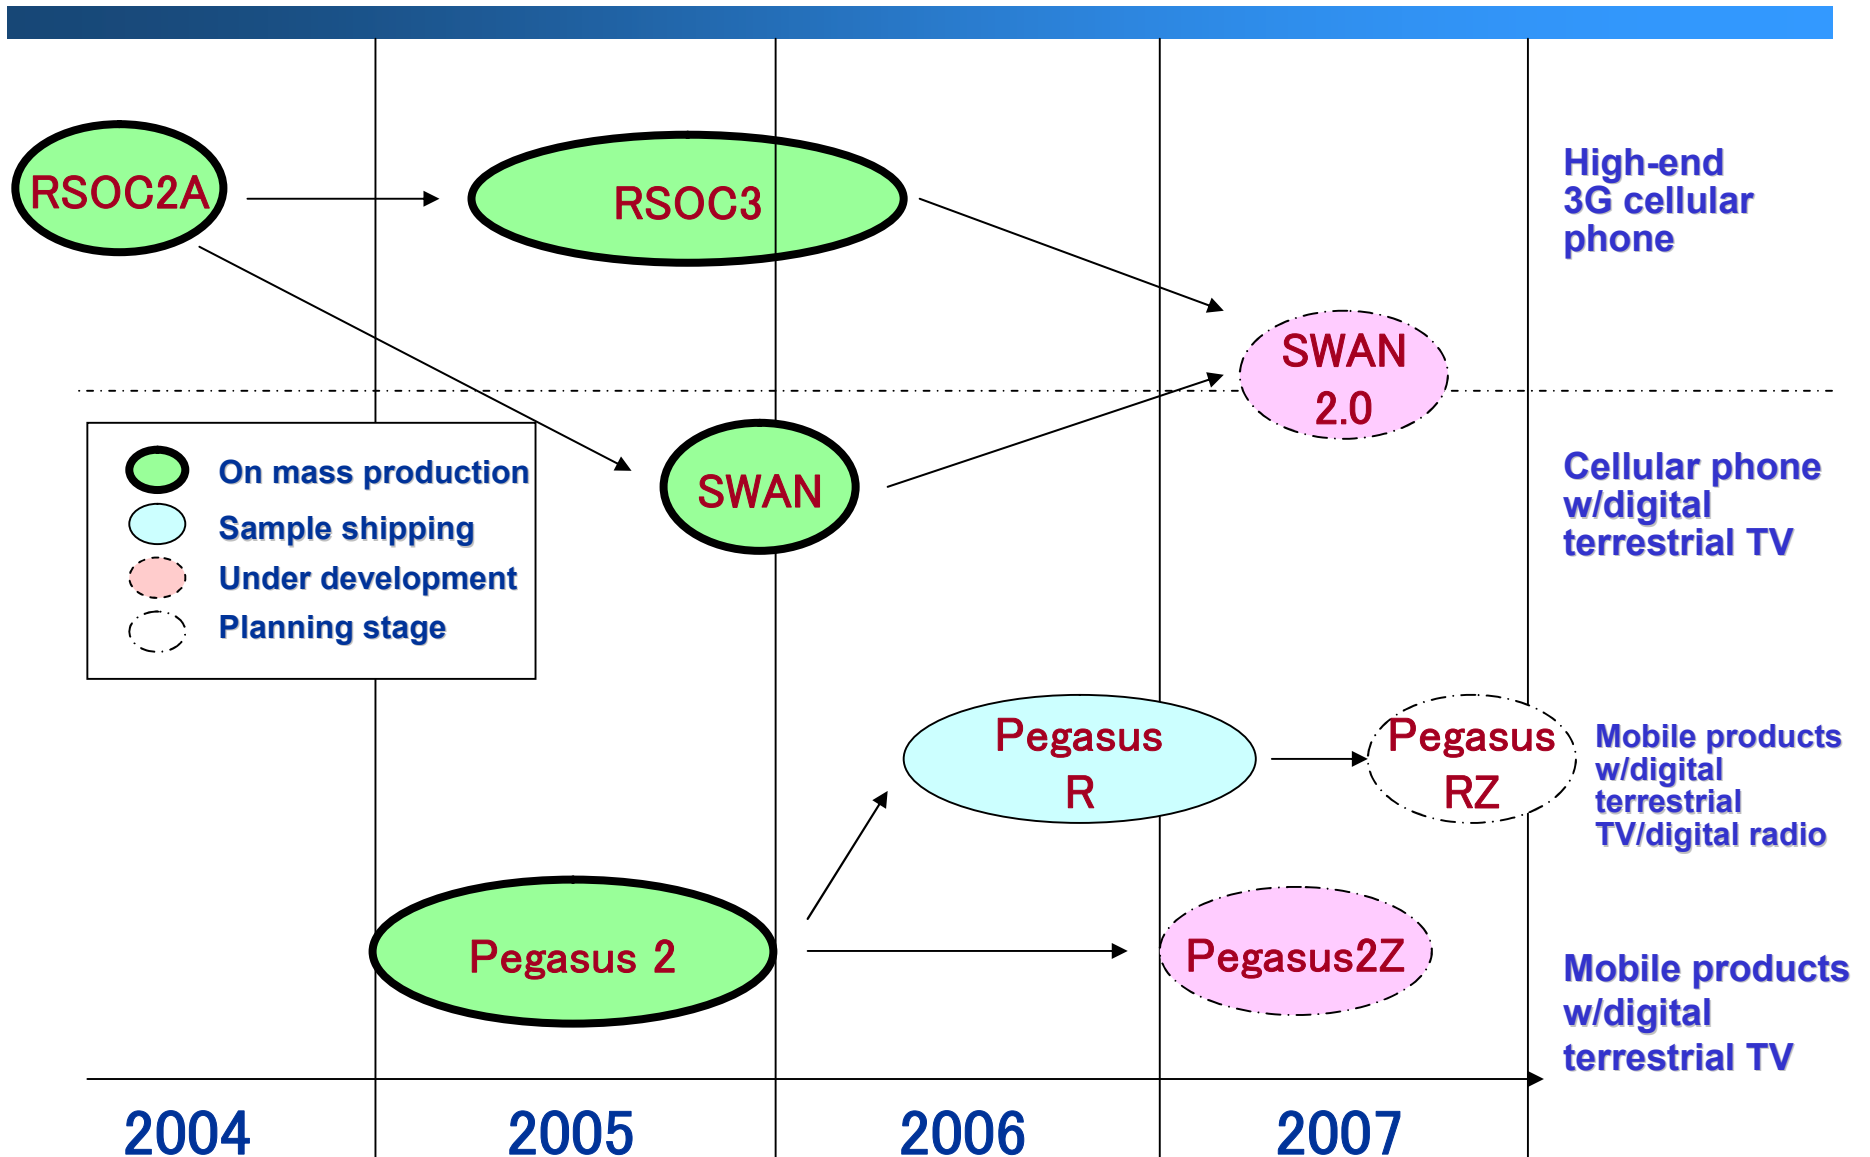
RSOC2A

RSOC3

High-end 3G cellular phone

SWAN 2.0

On mass production
Sample shipping
Under development
Planning stage

SWAN

Cellular phone w/digital terrestrial TV

Pegasus R

Pegasus RZ

Mobile products w/digital terrestrial TV/digital radio

Pegasus 2

Pegasus2Z

Mobile products w/digital terrestrial TV

2004
2005
2006
2007